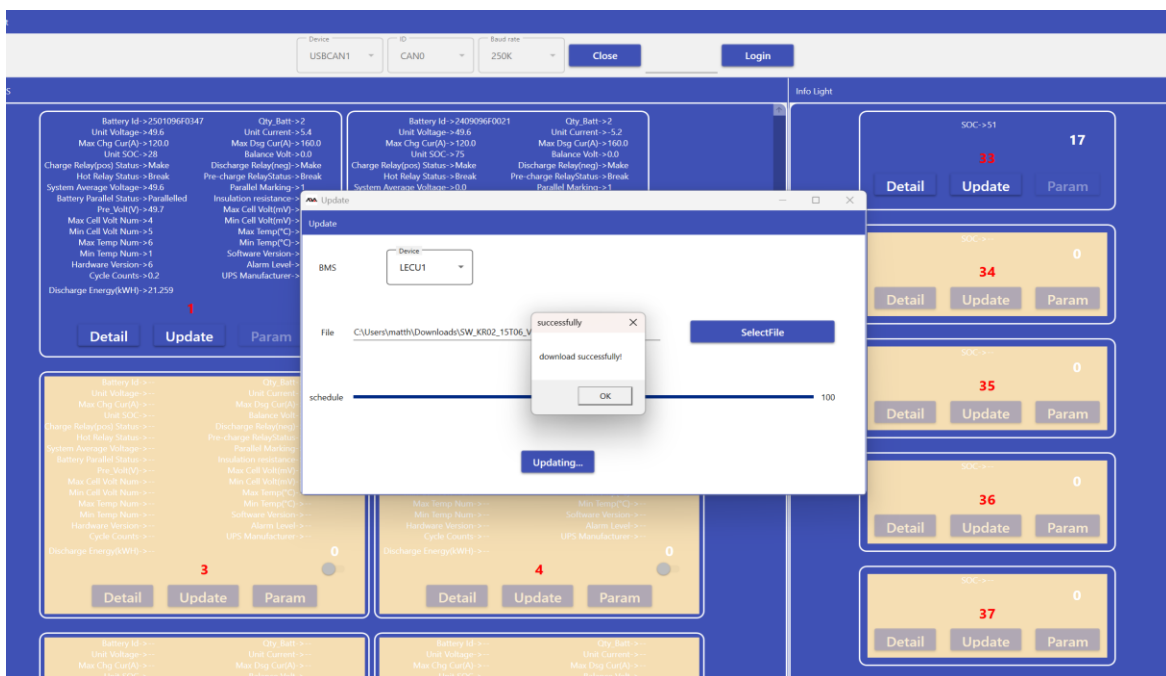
Device
USBCAN1
ID
CAN0
Baud rate
250K
Close
Login

Info Light

Battery Id->2501096F0347
Qty_Batt->2
Unit Voltage->49.6
Unit Current->5.4
Max Chg Cur(A)->120.0
Max Dsg Cur(A)->160.0
Unit SOC->28
Balance Volt->0.0
Charge Relay(pos) Status->Make
Discharge Relay(neg)->Make
Hot Relay Status->Break
Pre-charge RelayStatus->Break
System Average Voltage->49.6
Parallel Marking->1
Battery Parallel Status->Parallelled
Insulation resistance->
Pre_Volt(V)->49.7
Max Cell Volt(mV)->
Max Cell Volt Num->4
Min Cell Volt(mV)->
Min Cell Volt Num->5
Max Temp(°C)->
Max Temp Num->6
Min Temp(°C)->
Min Temp Num->1
Software Version->
Hardware Version->6
Alarm Level->
Cycle Counts->0.2
UPS Manufacturer->
Discharge Energy(kWH)->21.259
1
Detail
Update
Param

Battery Id->2409096F0021
Qty_Batt->2
Unit Voltage->49.6
Unit Current->-5.2
Max Chg Cur(A)->120.0
Max Dsg Cur(A)->160.0
Unit SOC->75
Balance Volt->0.0
Charge Relay(pos) Status->Make
Discharge Relay(neg)->Make
Hot Relay Status->Break
Pre-charge RelayStatus->Break
System Average Voltage->0.0
Parallel Marking->1

SOC->51
17
33
Detail
Update
Param

SOC->--
0
34
Detail
Update
Param

SOC->--
0
35
Detail
Update
Param

SOC->--
0
36
Detail
Update
Param

SOC->--
0
37
Detail
Update
Param

Update
Update
BMS
Device
LECU1
File
C:\Users\matth\Downloads\SW_KR02_15T06_V
SelectFile
schedule
100
Updating...

successfully
download successfully!
OK

Battery Id->--
Qty_Batt->
Unit Voltage->--
Unit Current
Max Chg Cur(A)->--
Max Dsg Cur(A)
Unit SOC->--
Balance Volt
Charge Relay(pos) Status->--
Discharge Relay(neg)
Hot Relay Status->--
Pre-charge RelayStatus
System Average Voltage->--
Parallel Marking
Battery Parallel Status->--
Insulation resistance
Pre_Volt(V)->--
Max Cell Volt(mV)
Max Cell Volt Num->--
Min Cell Volt(mV)
Min Cell Volt Num->--
Max Temp(°C)
Max Temp Num->--
Min Temp(°C)
Min Temp Num->--
Software Version->--
Hardware Version->--
Alarm Level->--
Cycle Counts->--
UPS Manufacturer->--
Discharge Energy(kWH)->--
0
3
Detail
Update
Param

Max Temp Num->--
Min Temp(°C)->--
Min Temp Num->--
Software Version->--
Hardware Version->--
Alarm Level->--
Cycle Counts->--
UPS Manufacturer->--
Discharge Energy(kWH)->--
0
4
Detail
Update
Param

Battery Id->--
Qty_Batt->--
Unit Voltage->--
Unit Current->--
Max Chg Cur(A)->--
Max Dsg Cur(A)->--

Battery Id->--
Qty_Batt->--
Unit Voltage->--
Unit Current->--
Max Chg Cur(A)->--
Max Dsg Cur(A)->--